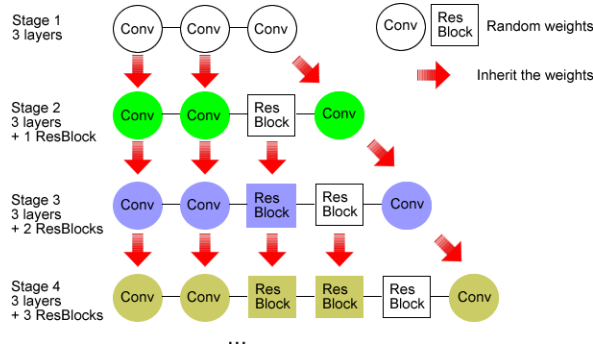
Stage 1
3 layers

Conv Conv Conv

Conv Res Block Random weights

Inherit the weights

Stage 2
3 layers
+ 1 ResBlock

Conv Conv Res Block Conv

Stage 3
3 layers
+ 2 ResBlocks

Conv Conv Res Block Res Block Conv

Stage 4
3 layers
+ 3 ResBlocks

Conv Conv Res Block Res Block Res Block Conv

...